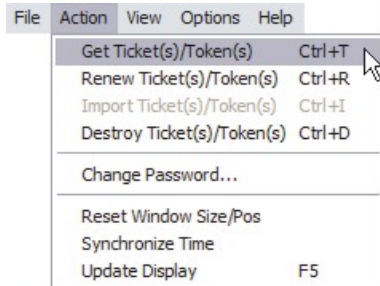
File Action View Options Help

Get Ticket(s)/Token(s) Ctrl+T
Renew Ticket(s)/Token(s) Ctrl+R
Import Ticket(s)/Token(s) Ctrl+I
Destroy Ticket(s)/Token(s) Ctrl+D

Change Password...

Reset Window Size/Pos
Synchronize Time
Update Display F5